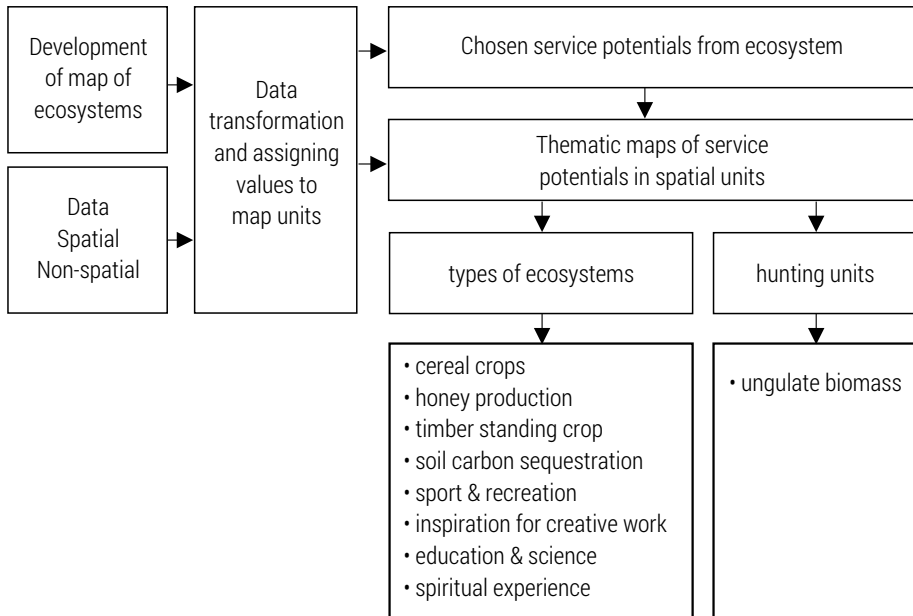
Development of map of ecosystems

Data
Spatial
Non-spatial

Data transformation and assigning values to map units

Chosen service potentials from ecosystem

Thematic maps of service potentials in spatial units

types of ecosystems

hunting units

• cereal crops
• honey production
• timber standing crop
• soil carbon sequestration
• sport & recreation
• inspiration for creative work
• education & science
• spiritual experience

• ungulate biomass